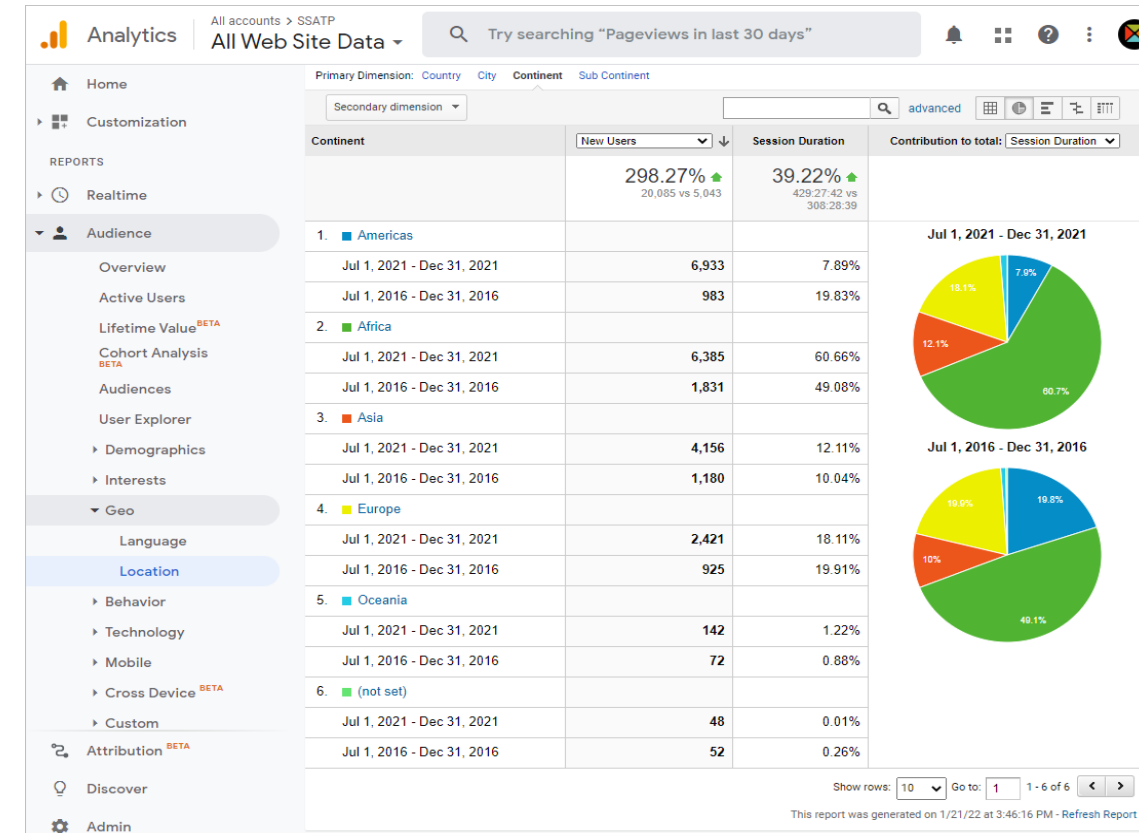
Analytics All accounts > SSATP All Web Site Data

Try searching "Pageviews in last 30 days"

Home
Customization
REPORTS
Realtime
Audience
Overview
Active Users
Lifetime Value BETA
Cohort Analysis BETA
Audiences
User Explorer
Demographics
Interests
Geo
Language
Location
Behavior
Technology
Mobile
Cross Device BETA
Custom
Attribution BETA
Discover
Admin

Primary Dimension: Country City Continent Sub Continent

Secondary dimension

advanced

| Continent | New Users | Session Duration |
|---|---|---|
| | 298.27% 20,085 vs 5,043 | 39.22% 429:27:42 vs 308:28:39 |
| 1. Americas | | |
| Jul 1, 2021 - Dec 31, 2021 | 6,933 | 7.89% |
| Jul 1, 2016 - Dec 31, 2016 | 983 | 19.83% |
| 2. Africa | | |
| Jul 1, 2021 - Dec 31, 2021 | 6,385 | 60.66% |
| Jul 1, 2016 - Dec 31, 2016 | 1,831 | 49.08% |
| 3. Asia | | |
| Jul 1, 2021 - Dec 31, 2021 | 4,156 | 12.11% |
| Jul 1, 2016 - Dec 31, 2016 | 1,180 | 10.04% |
| 4. Europe | | |
| Jul 1, 2021 - Dec 31, 2021 | 2,421 | 18.11% |
| Jul 1, 2016 - Dec 31, 2016 | 925 | 19.91% |
| 5. Oceania | | |
| Jul 1, 2021 - Dec 31, 2021 | 142 | 1.22% |
| Jul 1, 2016 - Dec 31, 2016 | 72 | 0.88% |
| 6. (not set) | | |
| Jul 1, 2021 - Dec 31, 2021 | 48 | 0.01% |
| Jul 1, 2016 - Dec 31, 2016 | 52 | 0.26% |

Contribution to total: Session Duration

Jul 1, 2021 - Dec 31, 2021
7.9%
18.1%
12.1%
60.7%

Jul 1, 2016 - Dec 31, 2016
19.8%
19.9%
10%
49.1%

Show rows: 10 Go to: 1 1 - 6 of 6

This report was generated on 1/21/22 at 3:46:16 PM - Refresh Report